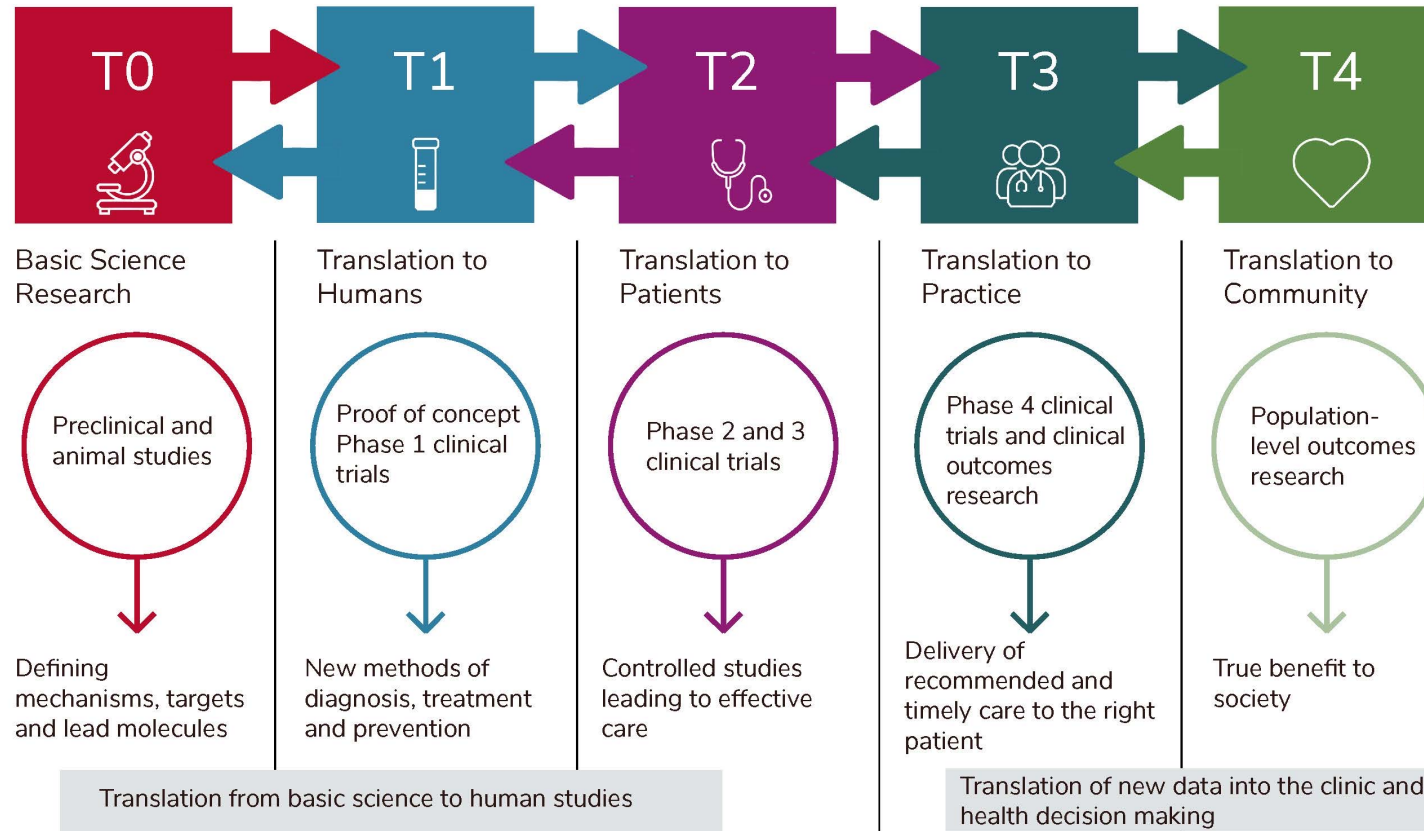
T0

Basic Science Research

Preclinical and animal studies

Defining mechanisms, targets and lead molecules

T1

Translation to Humans

Proof of concept Phase 1 clinical trials

New methods of diagnosis, treatment and prevention

T2

Translation to Patients

Phase 2 and 3 clinical trials

Controlled studies leading to effective care

T3

Translation to Practice

Phase 4 clinical trials and clinical outcomes research

Delivery of recommended and timely care to the right patient

T4

Translation to Community

Population-level outcomes research

True benefit to society

Translation from basic science to human studies

Translation of new data into the clinic and health decision making